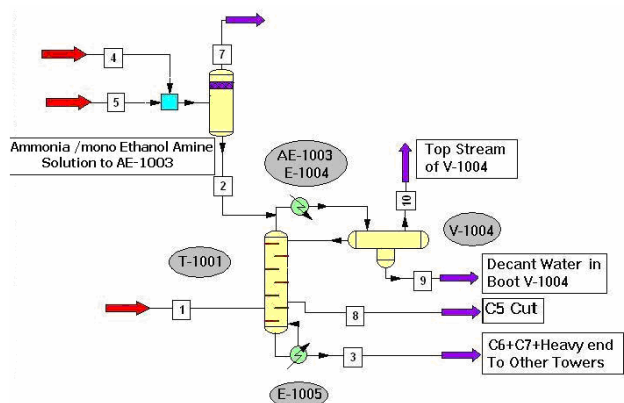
7

4

5

Ammonia /mono Ethanol Amine Solution to AE-1003

AE-1003
E-1004

Top Stream of V-1004

10

2

V-1004

T-1001

9

Decant Water in Boot V-1004

1

8

C5 Cut

3

C6+C7+Heavy end To Other Towers

E-1005